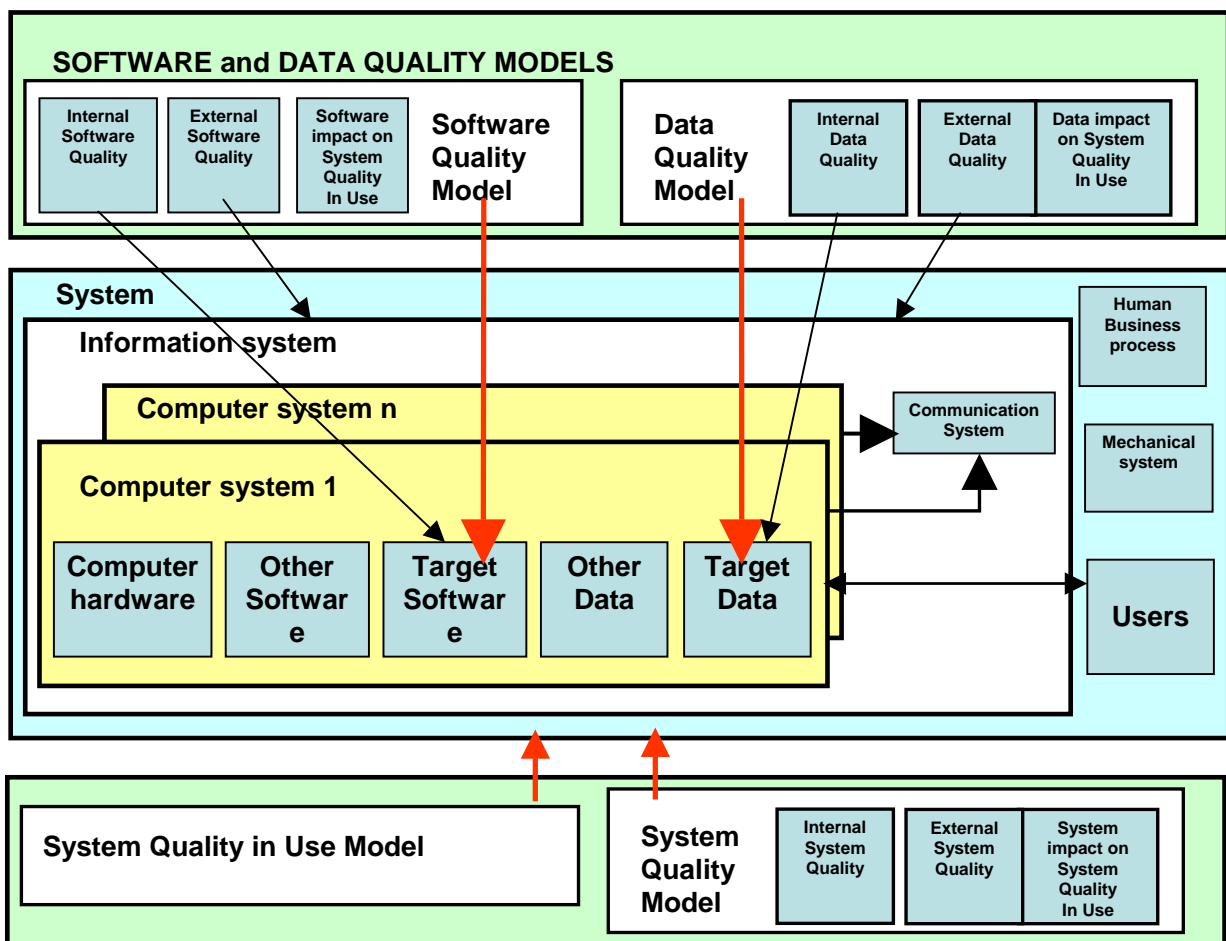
SOFTWARE and DATA QUALITY MODELS

Internal Software Quality

External Software Quality

Software impact on System Quality In Use

Software Quality Model

Data Quality Model

Internal Data Quality

External Data Quality

Data impact on System Quality In Use

System

Human Business process

Information system

Computer system n

Communication System

Mechanical system

Computer system 1

Computer hardware

Other Software

Target Software

Other Data

Target Data

Users

System Quality in Use Model

System Quality Model

Internal System Quality

External System Quality

System impact on System Quality In Use